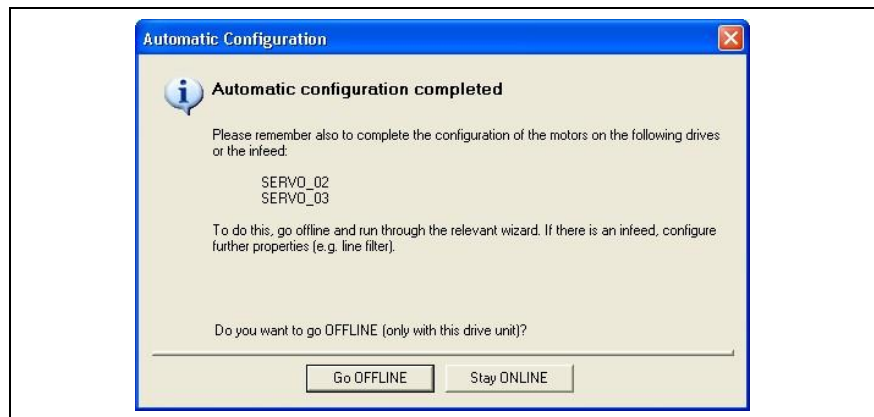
Automatic Configuration

Automatic configuration completed

Please remember also to complete the configuration of the motors on the following drives or the infeed:

SERVO_02
SERVO_03

To do this, go offline and run through the relevant wizard. If there is an infeed, configure further properties (e.g. line filter).

Do you want to go OFFLINE (only with this drive unit)?

Go OFFLINE

Stay ONLINE